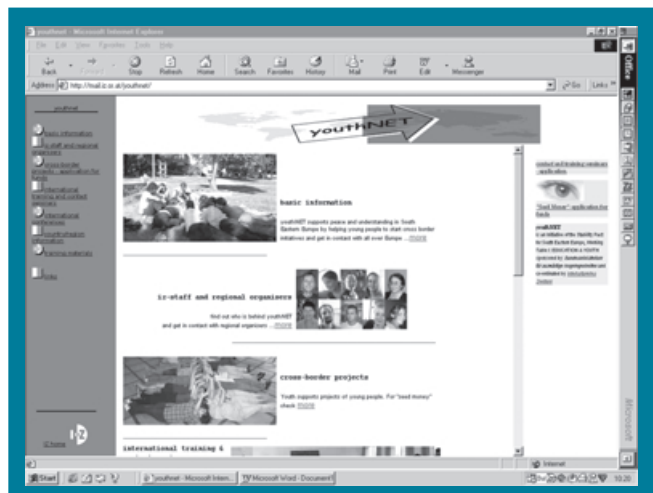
youthnet - Microsoft Internet Explorer

File Edit View Favorites Tools Help

Back Forward Stop Refresh Home Search Favorites History Mail Print Edit Messenger

Address http://mail.iz.or.at/youthnet/

Go Links

youthnet

basic information

iz-staff and regional organisers

cross-border projects - application for funds

international training and contact seminars

international conferences

youthNetwork information

training materials

Links

iz home

youthNET

basic information

youthNET supports peace and understanding in South Eastern Europe by helping young people to start cross border initiatives and get in contact with all over Europe ... more

iz-staff and regional organisers

Find out who is behind youthNET and get in contact with regional organisers ... more

cross-border projects

Youth supports projects of young people. For "seed money" check more

international training & contact seminars

contact and training seminars - application

"Seed Money" application for funds

youthNET is an initiative of the Stability Pact for South Eastern Europe, Working Table I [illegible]

Microsoft

Office

Internet

Start youthnet - Microsoft Inter... Microsoft Word - Document1

10:20